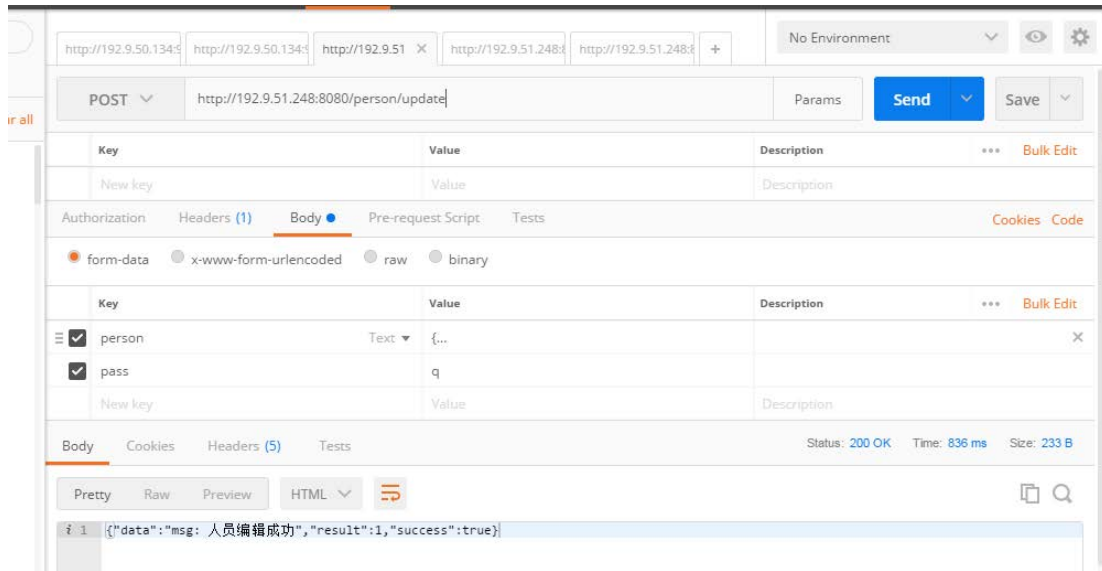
http://192.9.50.134:9 http://192.9.50.134:9 http://192.9.51 × http://192.9.51.248:8 http://192.9.51.248:8 +

No Environment

r all

POST http://192.9.51.248:8080/person/update Params Send Save

| Key | Value | Description | ••• Bulk Edit |
|---|---|---|---|
| New key | Value | Description | |

Authorization Headers (1) Body Pre-request Script Tests Cookies Code

form-data x-www-form-urlencoded raw binary

| Key | | Value | Description | ••• Bulk Edit |
|---|---|---|---|---|
| person | Text ▾ | {... | | × |
| pass | | q | | |
| New key | | Value | Description | |

Body Cookies Headers (5) Tests Status: 200 OK Time: 836 ms Size: 233 B

Pretty Raw Preview HTML

1 {"data":"msg: 人员编辑成功","result":1,"success":true}